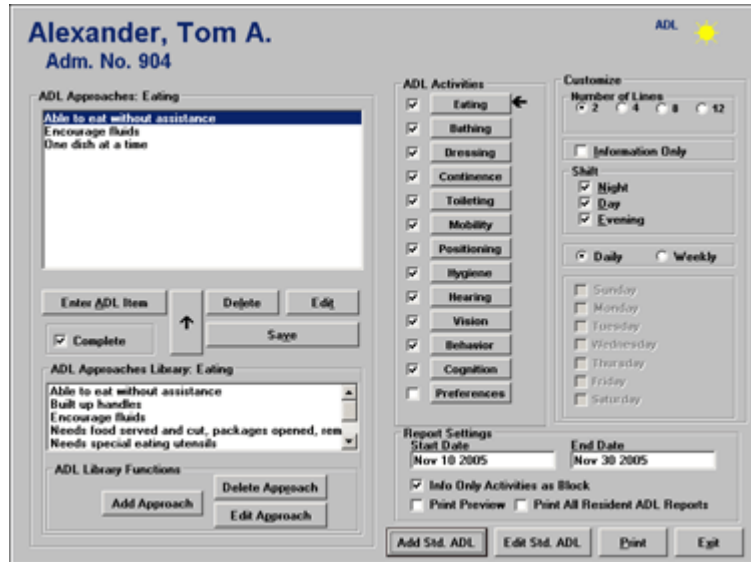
Alexander, Tom A.
Adm. No. 904

ADL

ADL Approaches: Eating
Able to eat without assistance
Encourage fluids
One dish at a time

Enter ADL Item
Delete
Edit
Complete
Save

ADL Approaches Library: Eating
Able to eat without assistance
Built up handles
Encourage fluids
Needs food served and cut, packages opened, rem
Needs special eating utensils

ADL Library Functions
Add Approach
Delete Approach
Edit Approach

ADL Activities
Eating
Bathing
Dressing
Continence
Toileting
Mobility
Positioning
Hygiene
Hearing
Vision
Behavior
Cognition
Preferences

Customize
Number of Lines
2
4
8
12

Information Only

Shift
Night
Day
Evening

Daily
Weekly

Sunday
Monday
Tuesday
Wednesday
Thursday
Friday
Saturday

Report Settings
Start Date
Nov 10 2005
End Date
Nov 30 2005
Info Only Activities as Block
Print Preview
Print All Resident ADL Reports

Add Std. ADL
Edit Std. ADL
Print
Exit